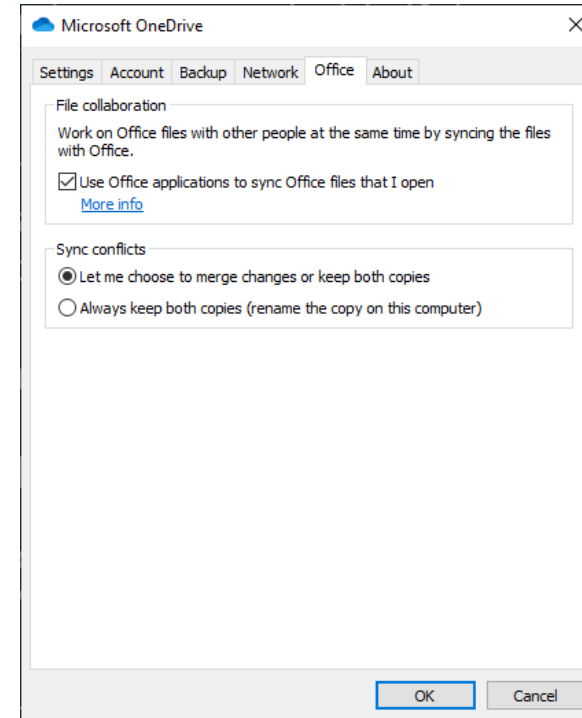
Microsoft OneDrive

X

Settings Account Backup Network Office About

File collaboration

Work on Office files with other people at the same time by syncing the files with Office.

Use Office applications to sync Office files that I open

More info

Sync conflicts

Let me choose to merge changes or keep both copies

Always keep both copies (rename the copy on this computer)

OK

Cancel